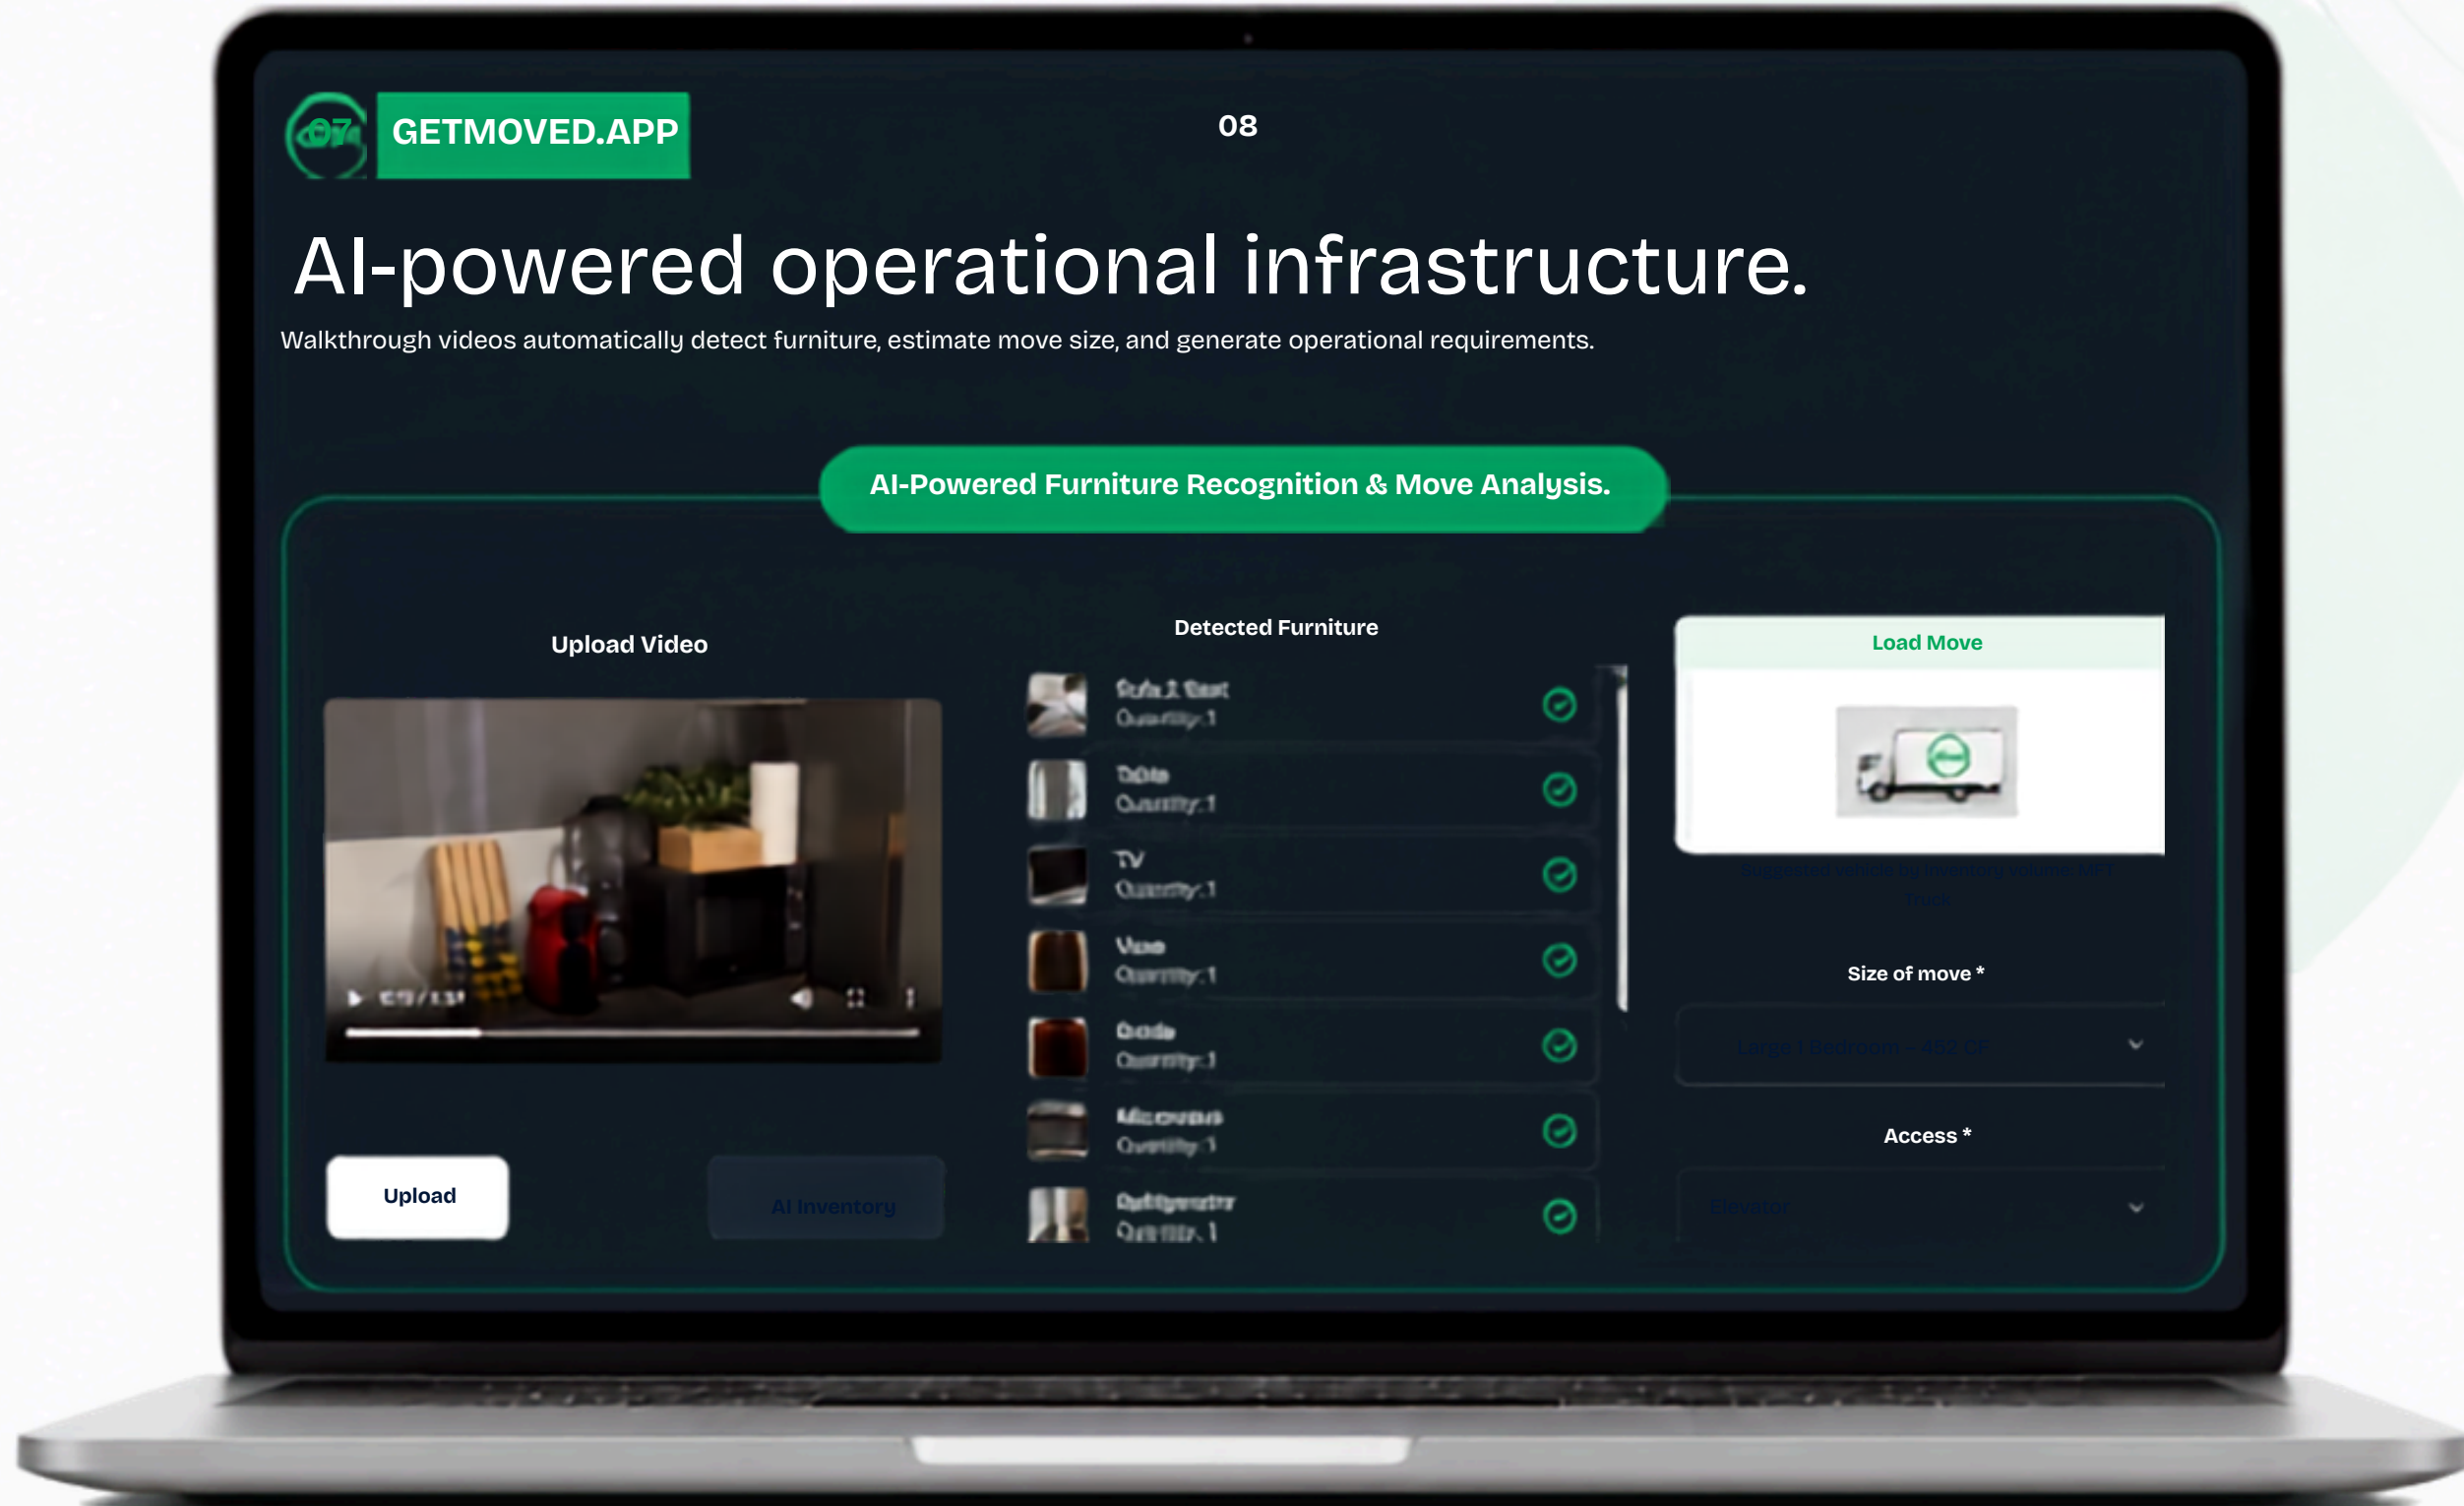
GETMOVED.APP

08

AI-powered operational infrastructure.

Walkthrough videos automatically detect furniture, estimate move size, and generate operational requirements.

AI-Powered Furniture Recognition & Move Analysis.

Upload Video

Upload

AI Inventory

Detected Furniture

Sofa 1 Seat
Quantity: 1

Table
Quantity: 1

TV
Quantity: 1

Vase
Quantity: 1

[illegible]
Quantity: 1

Microwave
Quantity: 1

Refrigerator
Quantity: 1

Load Move

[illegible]

Size of move *

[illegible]

Access *

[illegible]